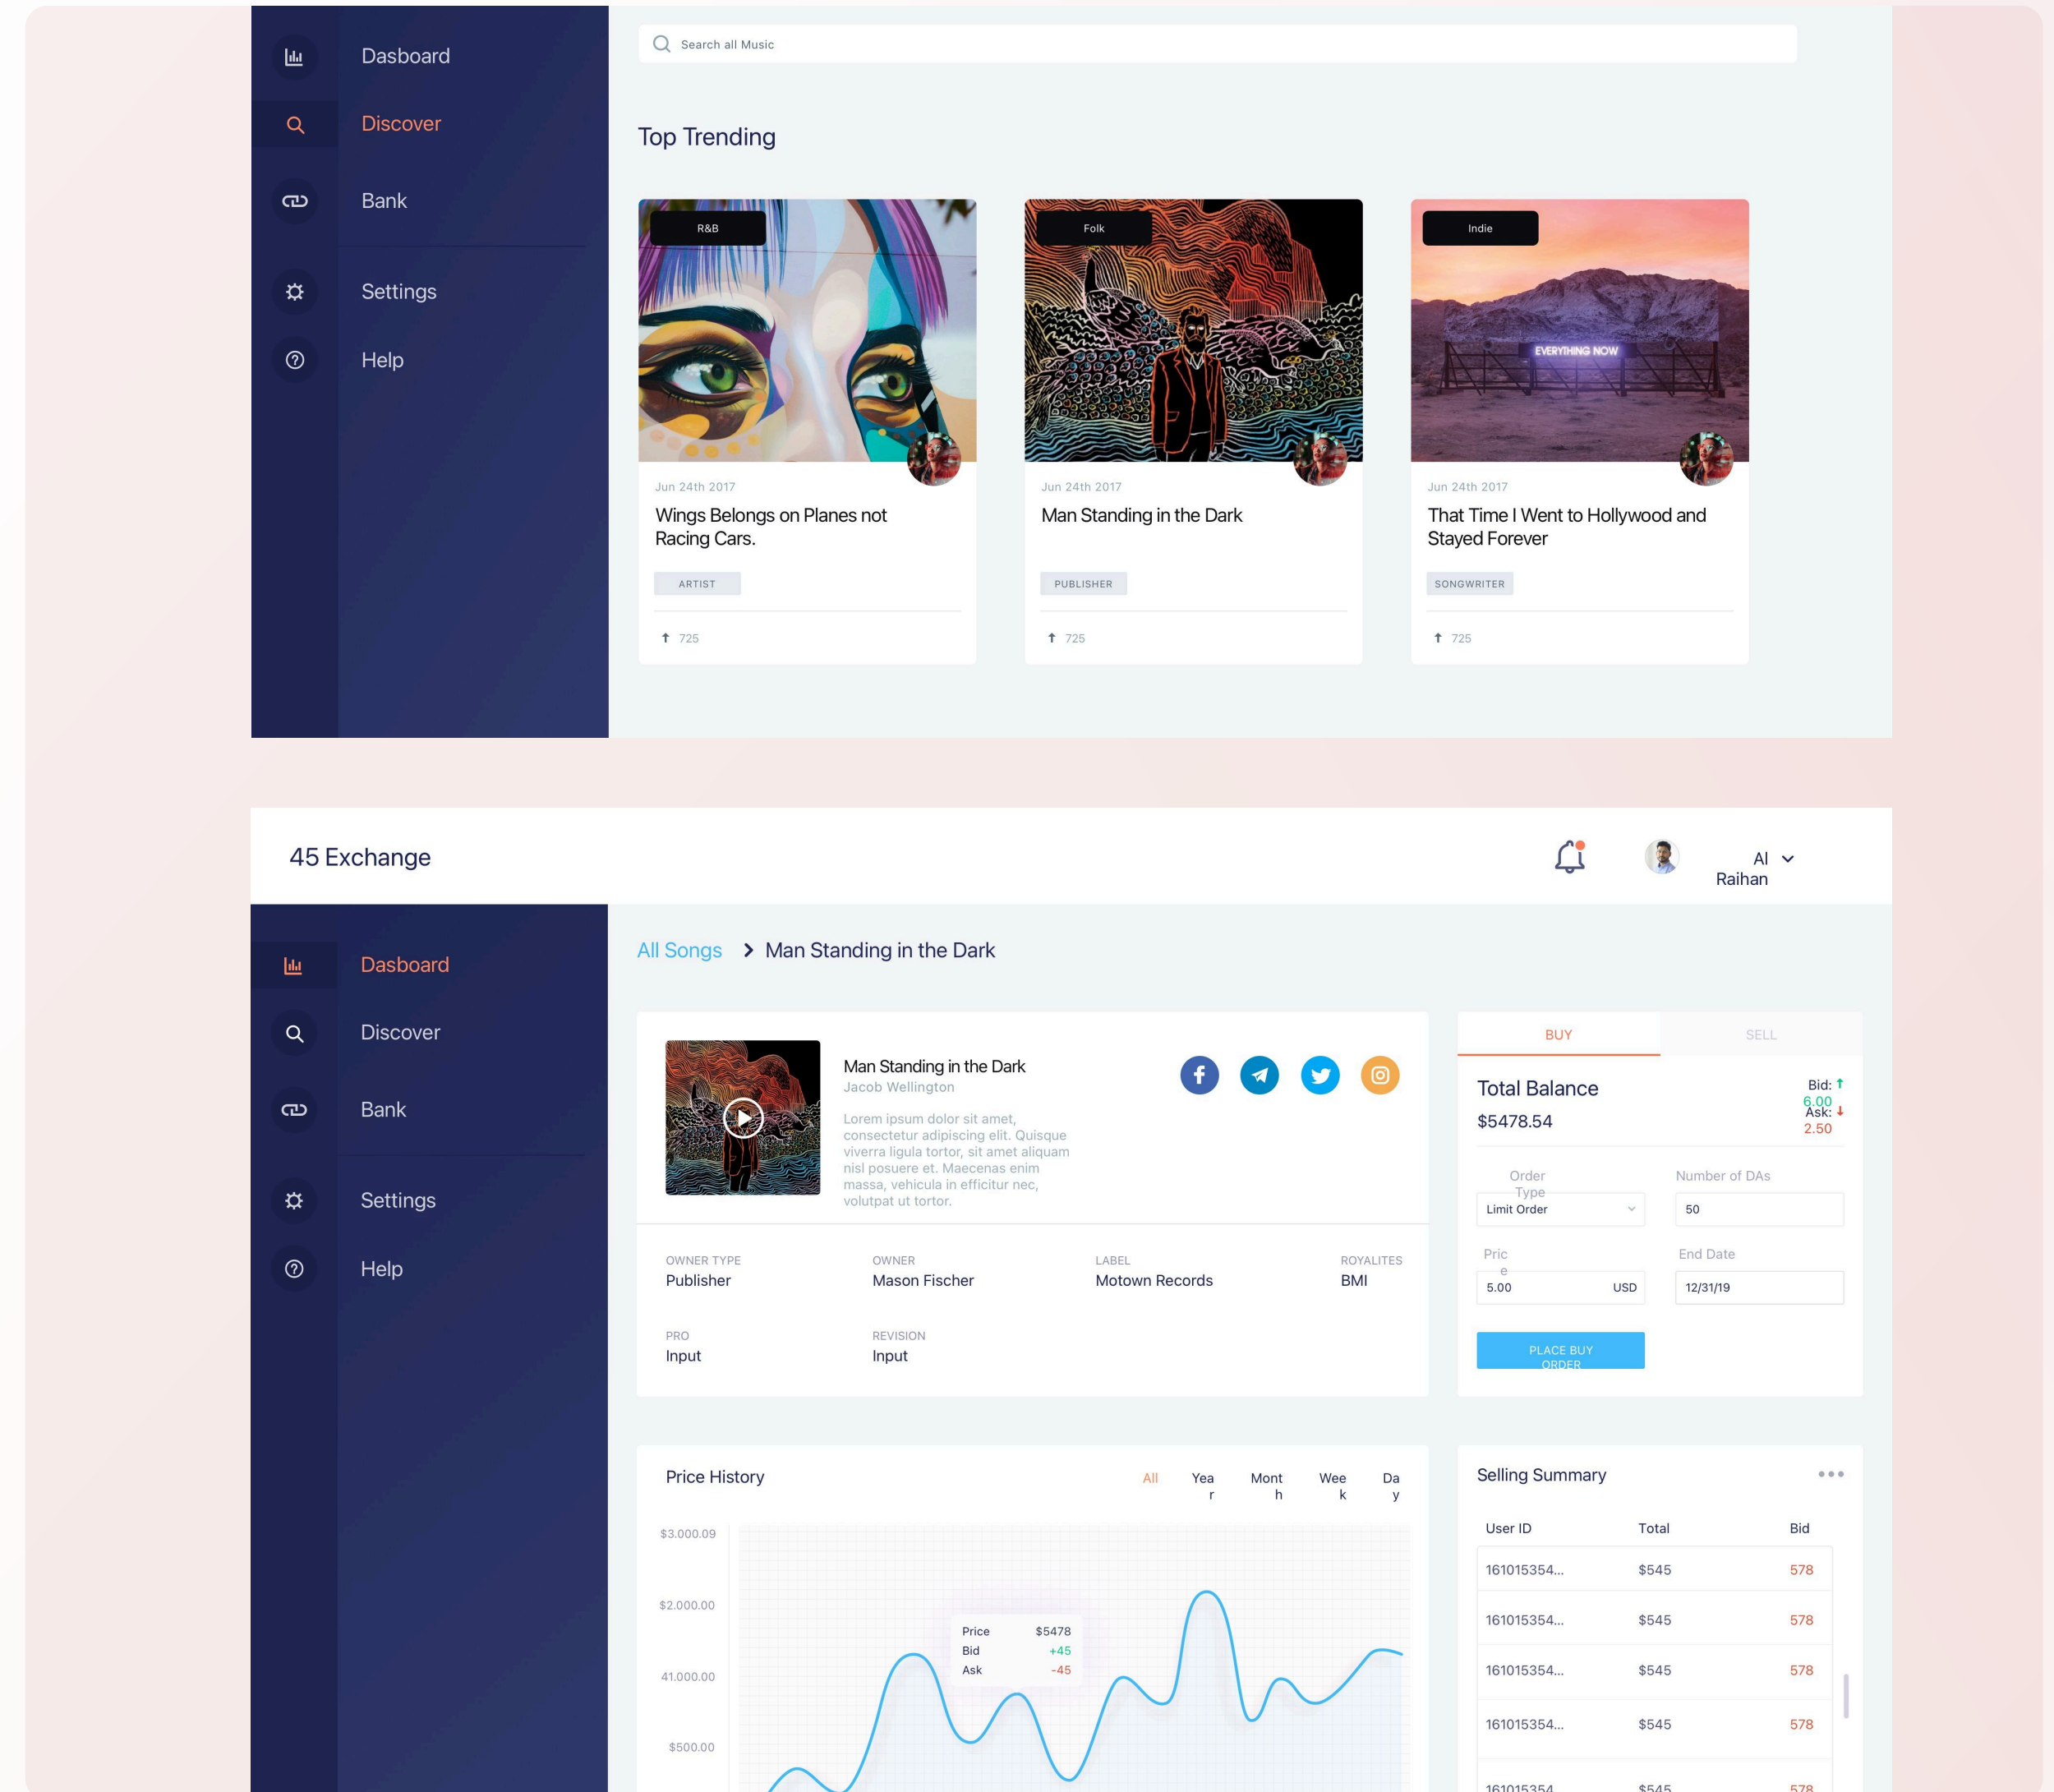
Dasboard
Discover
Bank
Settings
Help

Search all Music

Top Trending

R&B
Jun 24th 2017
Wings Belongs on Planes not Racing Cars.
ARTIST
725

Folk
Jun 24th 2017
Man Standing in the Dark
PUBLISHER
725

Indie
EVERYTHING NOW
Jun 24th 2017
That Time I Went to Hollywood and Stayed Forever
SONGWRITER
725

45 Exchange
Al Raihan

Dasboard
Discover
Bank
Settings
Help

All Songs > Man Standing in the Dark

Man Standing in the Dark
Jacob Wellington
Lorem ipsum dolor sit amet, consectetur adipiscing elit. Quisque viverra ligula tortor, sit amet aliquam nisl posuere et. Maecenas enim massa, vehicula in efficitur nec, volutpat ut tortor.

OWNER TYPE
Publisher
OWNER
Mason Fischer
LABEL
Motown Records
ROYALITES
BMI
PRO
Input
REVISION
Input

BUY
SELL
Total Balance
$5478.54
Bid: 6.00
Ask: 2.50
Order Type
Limit Order
Number of DAs
50
Price
5.00
USD
End Date
12/31/19
PLACE BUY ORDER

Price History
All
Year
Month
Week
Day
$3.000.09
$2.000.00
41.000.00
$500.00
Price $5478
Bid +45
Ask -45

Selling Summary
| User ID | Total | Bid |
|---|---|---|
| 161015354... | $545 | 578 |
| 161015354... | $545 | 578 |
| 161015354... | $545 | 578 |
| 161015354... | $545 | 578 |
| 161015354 | $545 | 578 |